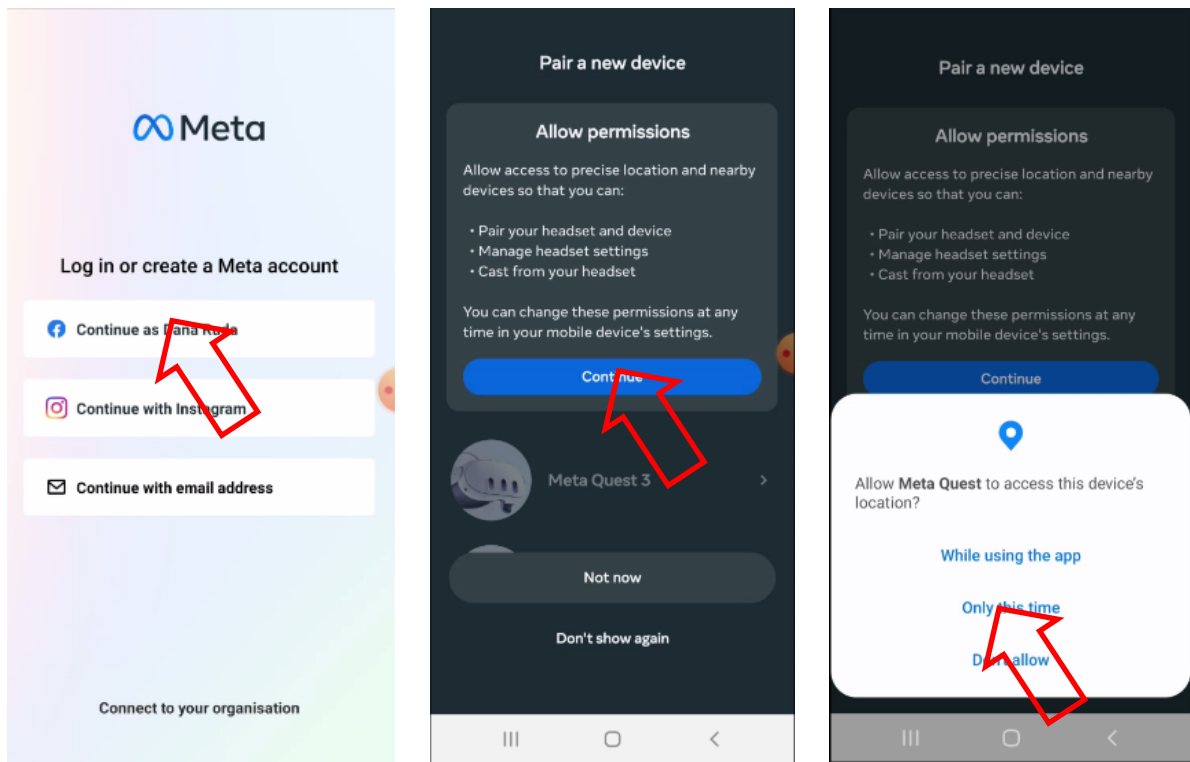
Meta

Log in or create a Meta account

Continue as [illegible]

Continue with Instagram

Continue with email address

Connect to your organisation

Pair a new device

Allow permissions

Allow access to precise location and nearby devices so that you can:

• Pair your headset and device
• Manage headset settings
• Cast from your headset

You can change these permissions at any time in your mobile device's settings.

Continue

Meta Quest 3

Not now

Don't show again

Pair a new device

Allow permissions

Allow access to precise location and nearby devices so that you can:

• Pair your headset and device
• Manage headset settings
• Cast from your headset

You can change these permissions at any time in your mobile device's settings.

Continue

Allow **Meta Quest** to access this device's location?

While using the app

Only this time

D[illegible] allow